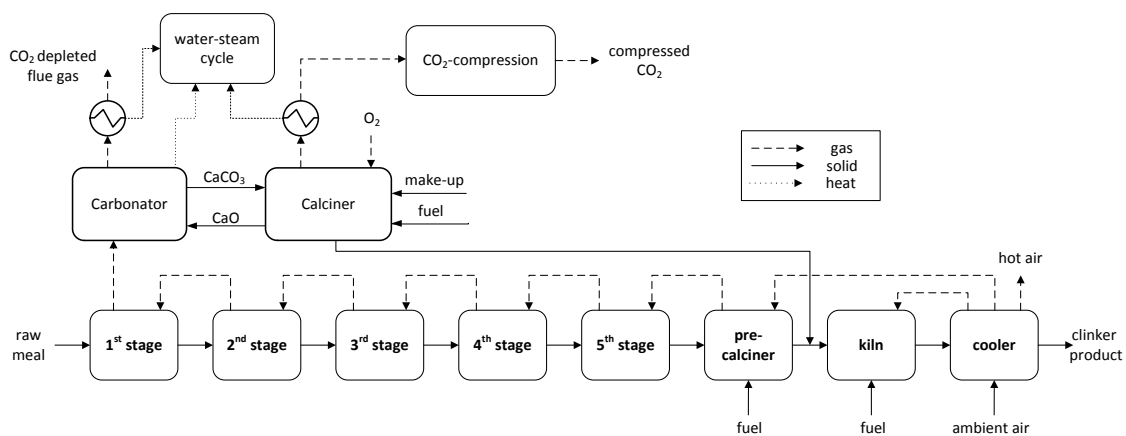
$CO_2$ depleted flue gas

water-steam cycle

$CO_2$-compression

compressed $CO_2$

$O_2$

gas
solid
heat

Carbonator

$CaCO_3$

CaO

Calciner

make-up

fuel

hot air

raw meal

1$^{st}$ stage

2$^{nd}$ stage

3$^{rd}$ stage

4$^{th}$ stage

5$^{th}$ stage

pre-calciner

kiln

cooler

clinker product

fuel

fuel

ambient air